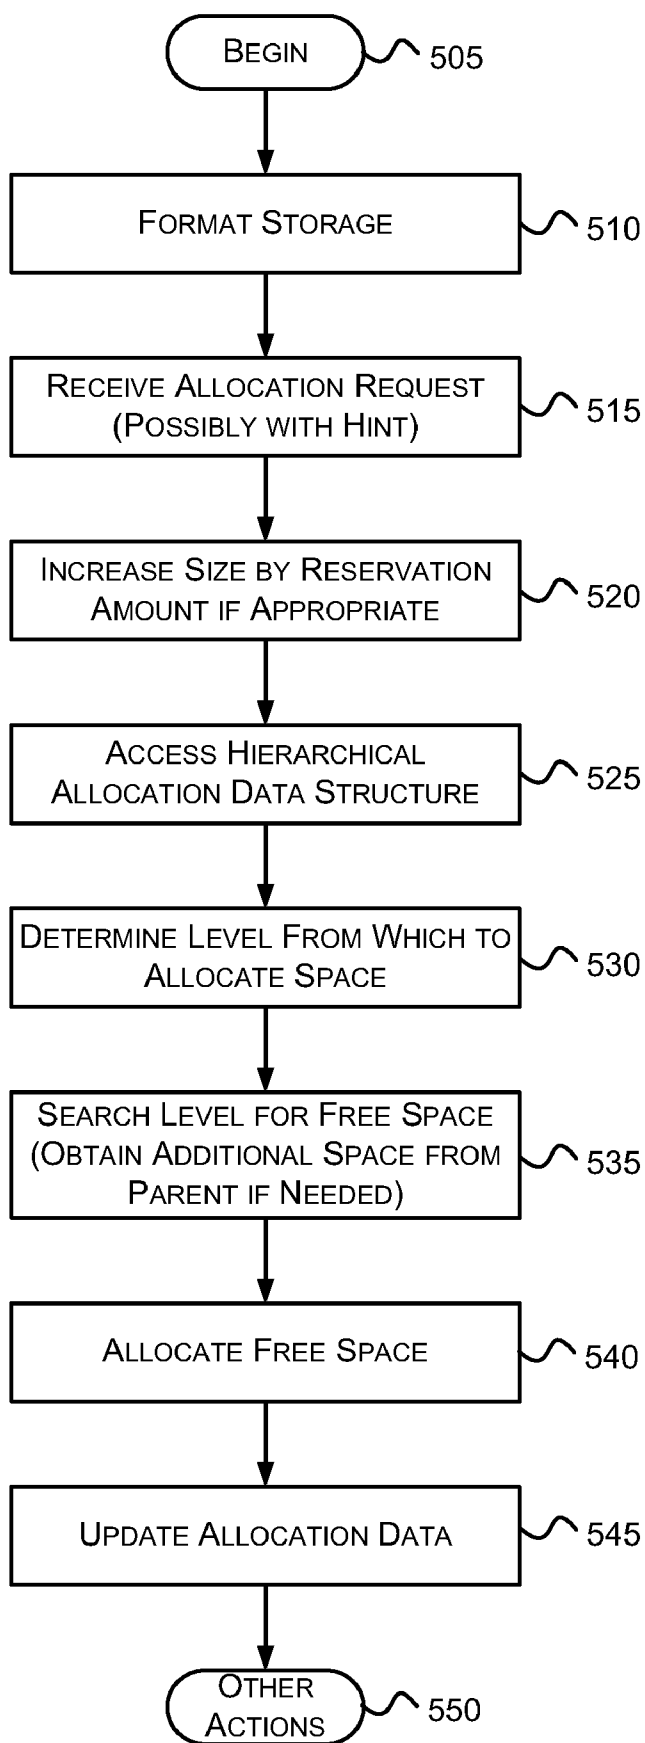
Begin 505

Format Storage 510

Receive Allocation Request (Possibly with Hint) 515

Increase Size by Reservation Amount if Appropriate 520

Access Hierarchical Allocation Data Structure 525

Determine Level From Which to Allocate Space 530

Search Level for Free Space (Obtain Additional Space from Parent if Needed) 535

Allocate Free Space 540

Update Allocation Data 545

Other Actions 550